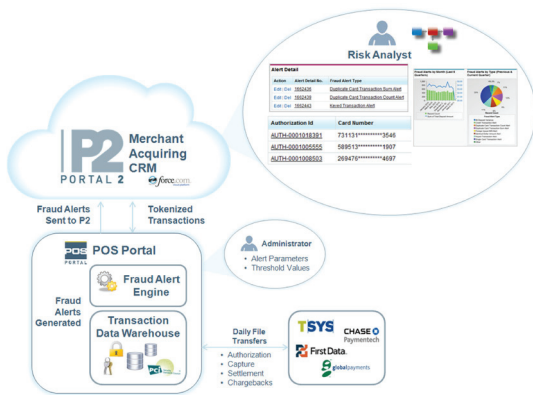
Risk Analyst

Alert Detail

| Action | Alert Detail Nu... | Fraud Alert Type |
|---|---|---|
| Edit \| Del | 1602436 | Duplicate Card Transaction Sum Alert |
| Edit \| Del | 1602438 | Duplicate Card Transaction Count Alert |
| Edit \| Del | 1602443 | Keyed Transaction Alert |

| Authorization Id | Card Number |
|---|---|
| AUTH-0001018391 | 731131*********3546 |
| AUTH-0001005555 | 569513*********1907 |
| AUTH-0001008503 | 269476*********4697 |

P2 PORTAL 2

Merchant Acquiring CRM

force.com

Fraud Alerts Sent to P2

Tokenized Transactions

POS PORTAL

POS Portal

Fraud Alert Engine

Fraud Alerts Generated

Transaction Data Warehouse

Administrator
• Alert Parameters
• Threshold Values

Daily File Transfers
• Authorization
• Capture
• Settlement
• Chargebacks

TSYS

CHASE Paymentech

First Data.

global payments